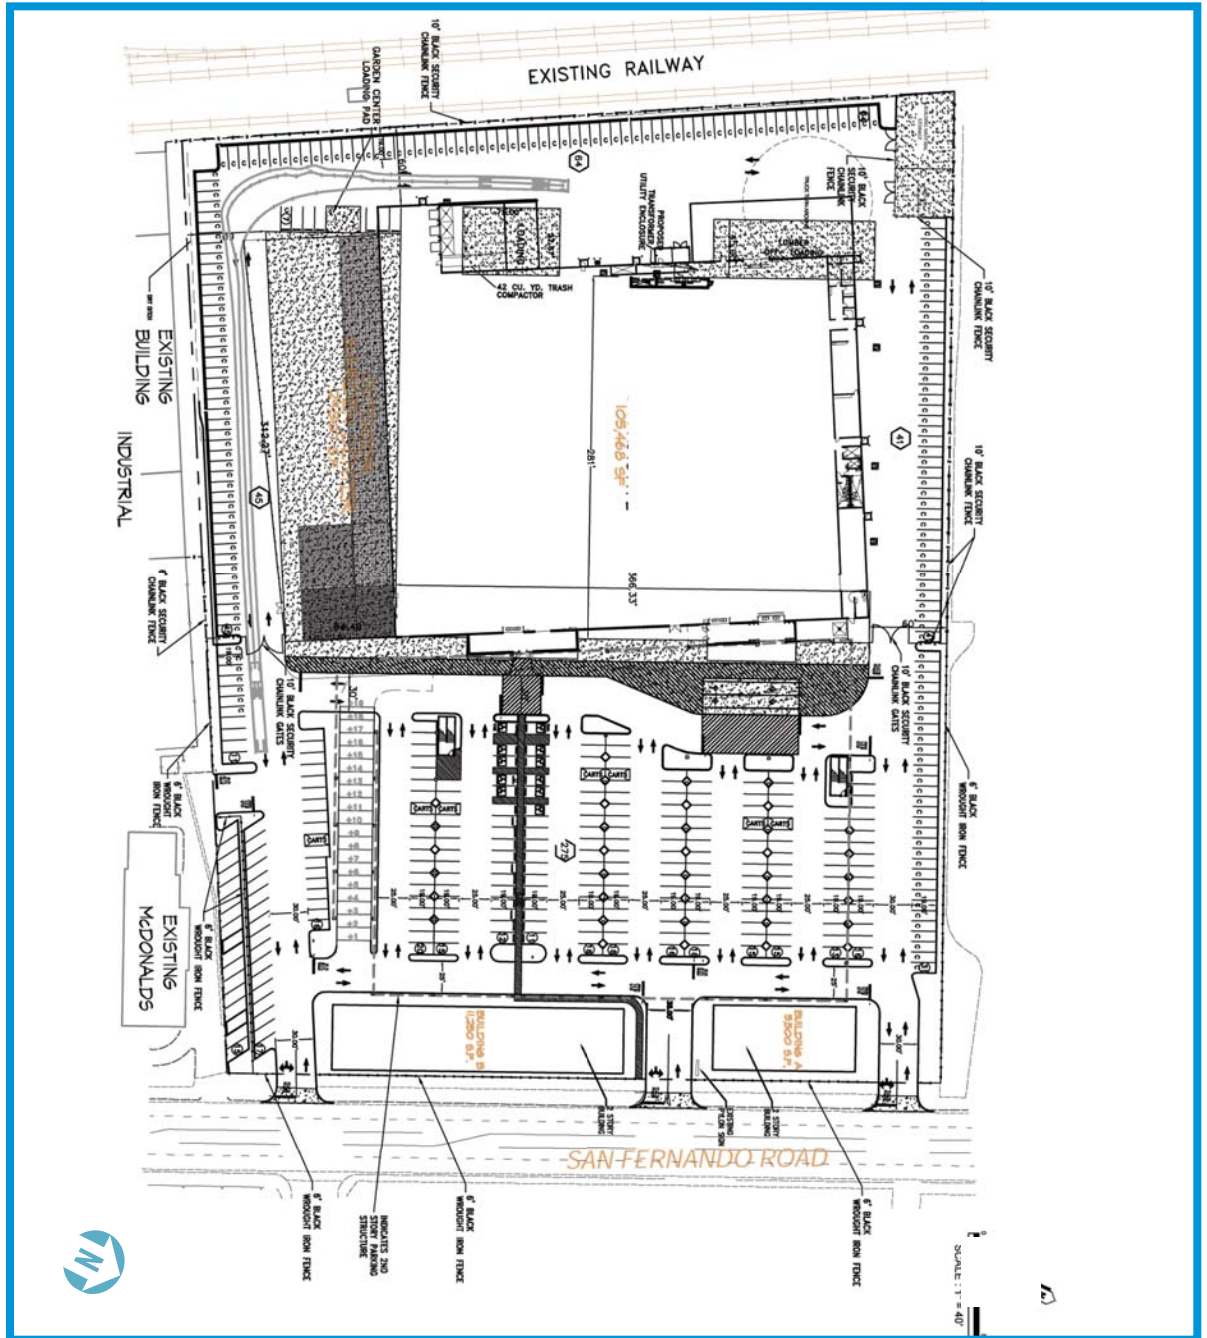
EXISTING RAILWAY

10' BLACK SECURITY CHAINLINK FENCE

GARDEN CENTER LOADING PAD

64

PROPOSED TRANSFORMER UTILITY ENCLOSURE

10' BLACK SECURITY CHAINLINK FENCE

LUMBER LOADING

42 CU. YD. TRASH COMPACTOR

10' BLACK SECURITY CHAINLINK FENCE

EXISTING BUILDING

INDUSTRIAL

45

105,468 SF

281'

366.33'

41

10' BLACK SECURITY CHAINLINK FENCE

6' BLACK SECURITY CHAINLINK FENCE

10' BLACK SECURITY CHAINLINK GATES

10' BLACK SECURITY CHAINLINK GATES

6' BLACK WROUGHT IRON FENCE

6' BLACK WROUGHT IRON FENCE

CARTS

CARTS CARTS

CARTS CARTS

CARTS CARTS

277

EXISTING McDONALDS

6' BLACK WROUGHT IRON FENCE

BUILDING B 11,280 S.F.

BUILDING A 5,500 S.F.

2 STORY BUILDING

EXISTING PYLON SIGN

2 STORY BUILDING

SAN FERNANDO ROAD

6' BLACK WROUGHT IRON FENCE

INDICATES 2ND STORY PARKING STRUCTURE

6' BLACK WROUGHT IRON FENCE

6' BLACK WROUGHT IRON FENCE

SCALE: 1" = 40'